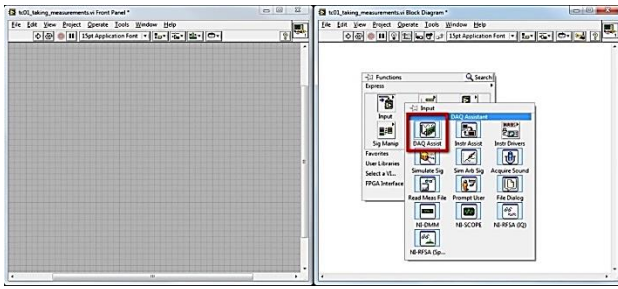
tc01_taking_measurements.vi Front Panel *

File Edit View Project Operate Tools Window Help

15pt Application Font

tc01_taking_measurements.vi Block Diagram *

File Edit View Project Operate Tools Window Help

15pt Application Font

Functions

Search

Express

Input

Sig Manip

Favorites

User Libraries

Select a VI...

FPGA Interface

Input

DAQ Assistant

DAQ Assist

Instr Assist

Instr Drivers

Simulate Sig

Sim Arb Sig

Acquire Sound

Read Meas File

Prompt User

File Dialog

NI-DMM

NI-SCOPE

NI-RFSA (IQ)

NI-RFSA (Sp...